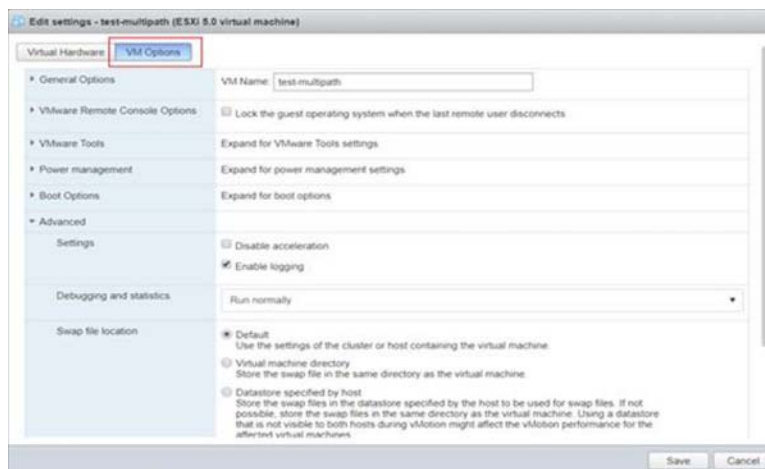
Edit settings - test-multipath (ESXi 5.0 virtual machine)

Virtual Hardware | VM Options

▸ General Options | VM Name: test-multipath

▸ VMware Remote Console Options | Lock the guest operating system when the last remote user disconnects

▸ VMware Tools | Expand for VMware Tools settings

▸ Power management | Expand for power management settings

▸ Boot Options | Expand for boot options

▾ Advanced

Settings | Disable acceleration

Enable logging

Debugging and statistics | Run normally

Swap file location | Default
Use the settings of the cluster or host containing the virtual machine.

Virtual machine directory
Store the swap file in the same directory as the virtual machine.

Datastore specified by host
Store the swap files in the datastore specified by the host to be used for swap files. If not possible, store the swap files in the same directory as the virtual machine. Using a datastore that is not visible to both hosts during vMotion might affect the vMotion performance for the affected virtual machines.

Save | Cancel